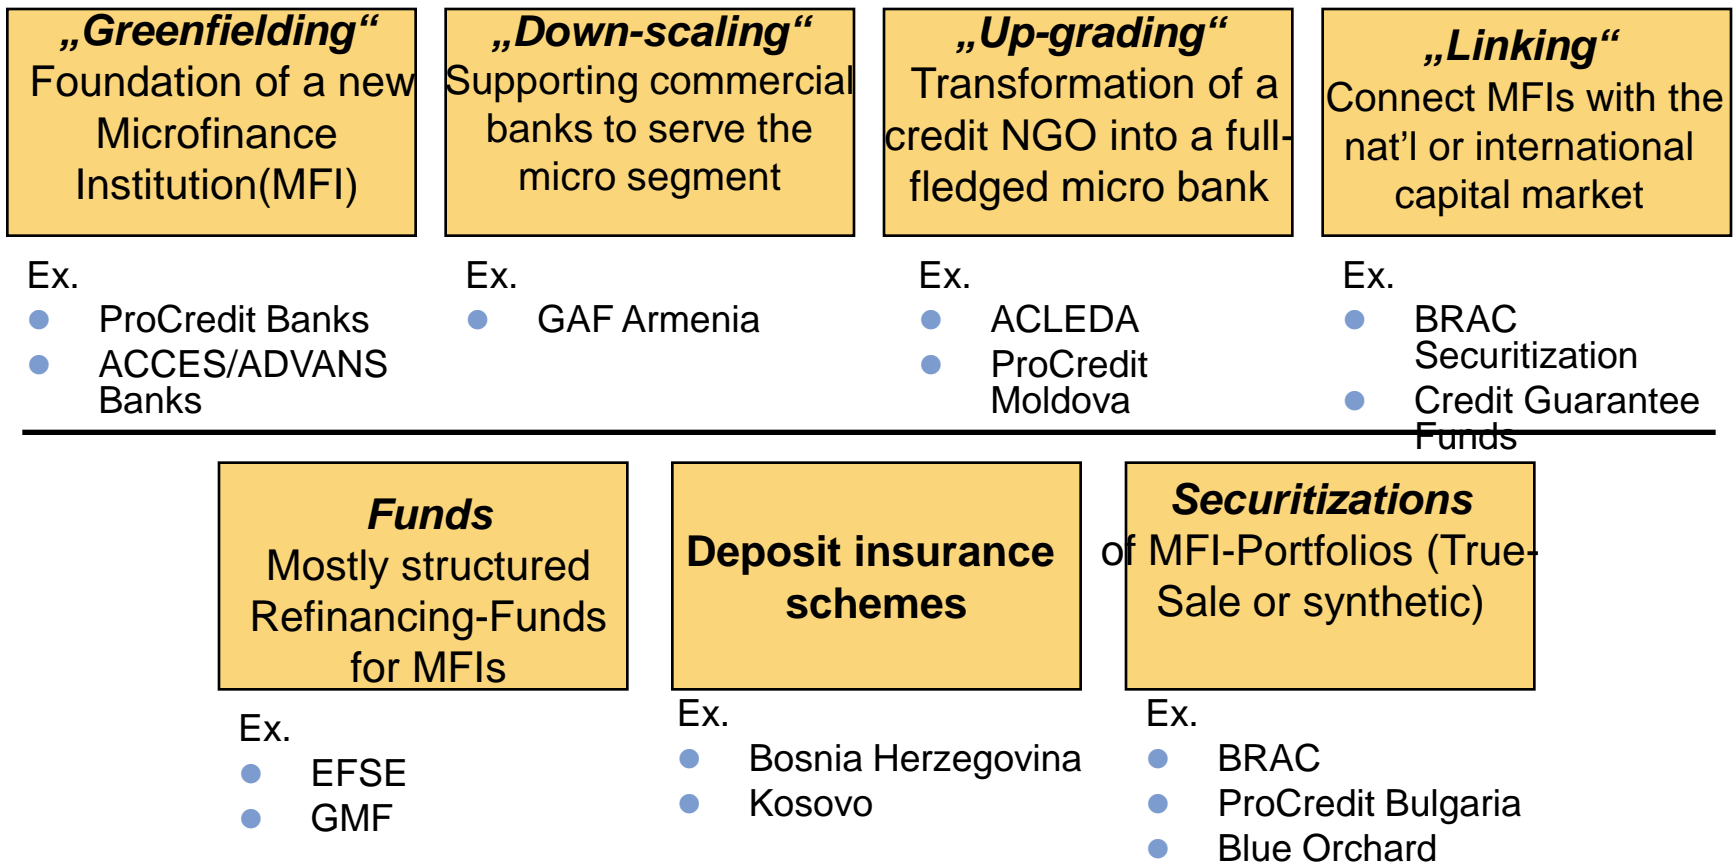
„Greenfielding“
Foundation of a new Microfinance Institution(MFI)

Ex.
- ProCredit Banks
- ACCES/ADVANS Banks

„Down-scaling“
Supporting commercial banks to serve the micro segment

Ex.
- GAF Armenia

„Up-grading“
Transformation of a credit NGO into a full-fledged micro bank

Ex.
- ACLEDA
- ProCredit Moldova

„Linking“
Connect MFIs with the nat’l or international capital market

Ex.
- BRAC Securitization
- Credit Guarantee Funds

Funds
Mostly structured Refinancing-Funds for MFIs

Ex.
- EFSE
- GMF

Deposit insurance schemes

Ex.
- Bosnia Herzegovina
- Kosovo

Securitizations
of MFI-Portfolios (True-Sale or synthetic)

Ex.
- BRAC
- ProCredit Bulgaria
- Blue Orchard